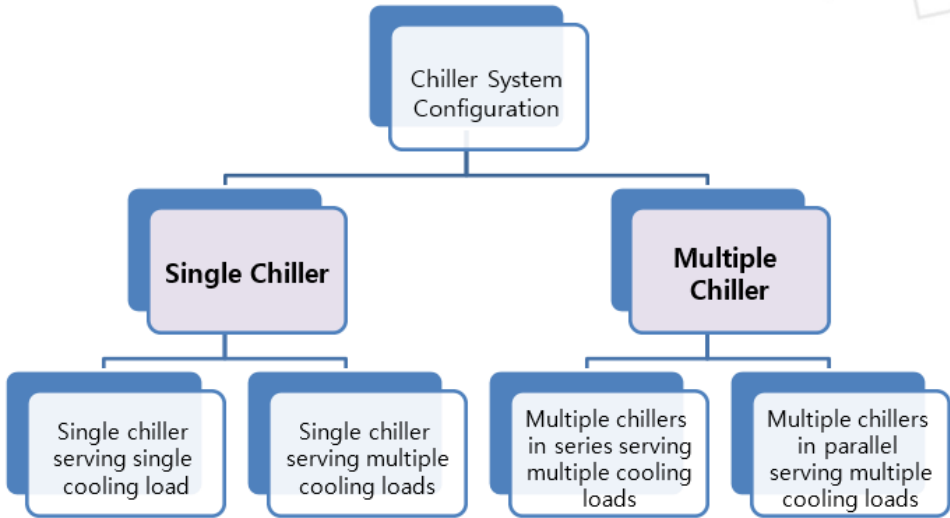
Chiller System Configuration

Single Chiller

Multiple Chiller

Single chiller serving single cooling load

Single chiller serving multiple cooling loads

Multiple chillers in series serving multiple cooling loads

Multiple chillers in parallel serving multiple cooling loads